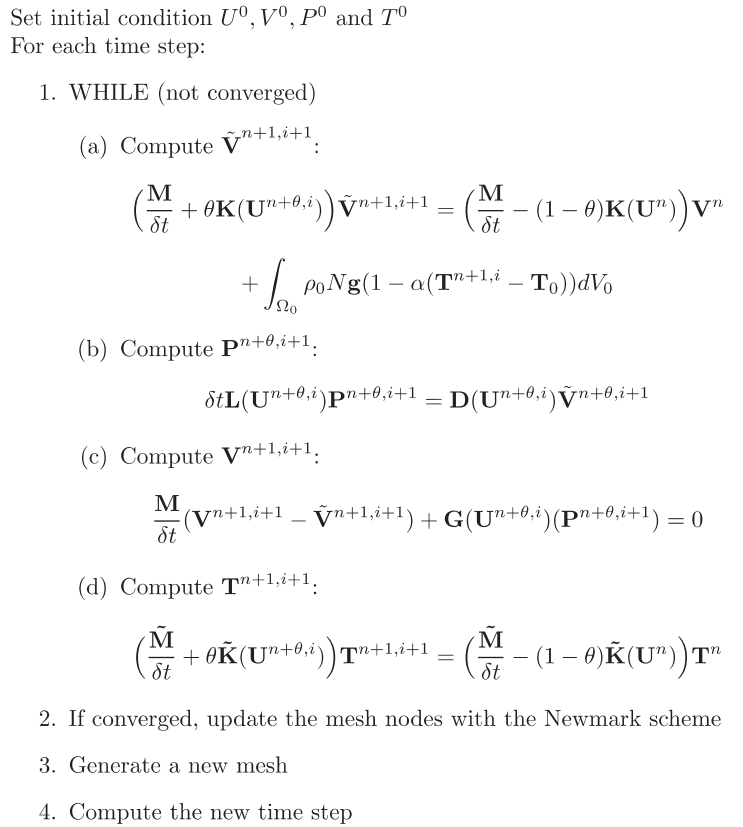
Set initial condition $U^0, V^0, P^0$ and $T^0$
For each time step:

1. WHILE (not converged)

(a) Compute $\tilde{\mathbf{V}}^{n+1,i+1}$:

$$\Big(\frac{\mathbf{M}}{\delta t} + \theta\mathbf{K}(\mathbf{U}^{n+\theta,i})\Big)\tilde{\mathbf{V}}^{n+1,i+1} = \Big(\frac{\mathbf{M}}{\delta t} - (1-\theta)\mathbf{K}(\mathbf{U}^{n})\Big)\mathbf{V}^{n}$$
$$+\int_{\Omega_0} \rho_0 N\mathbf{g}(1-\alpha(\mathbf{T}^{n+1,i}-\mathbf{T}_0))dV_0$$

(b) Compute $\mathbf{P}^{n+\theta,i+1}$:

$$\delta t\mathbf{L}(\mathbf{U}^{n+\theta,i})\mathbf{P}^{n+\theta,i+1} = \mathbf{D}(\mathbf{U}^{n+\theta,i})\tilde{\mathbf{V}}^{n+\theta,i+1}$$

(c) Compute $\mathbf{V}^{n+1,i+1}$:

$$\frac{\mathbf{M}}{\delta t}(\mathbf{V}^{n+1,i+1} - \tilde{\mathbf{V}}^{n+1,i+1}) + \mathbf{G}(\mathbf{U}^{n+\theta,i})(\mathbf{P}^{n+\theta,i+1}) = 0$$

(d) Compute $\mathbf{T}^{n+1,i+1}$:

$$\Big(\frac{\tilde{\mathbf{M}}}{\delta t} + \theta\tilde{\mathbf{K}}(\mathbf{U}^{n+\theta,i})\Big)\mathbf{T}^{n+1,i+1} = \Big(\frac{\tilde{\mathbf{M}}}{\delta t} - (1-\theta)\tilde{\mathbf{K}}(\mathbf{U}^{n})\Big)\mathbf{T}^{n}$$

2. If converged, update the mesh nodes with the Newmark scheme

3. Generate a new mesh

4. Compute the new time step